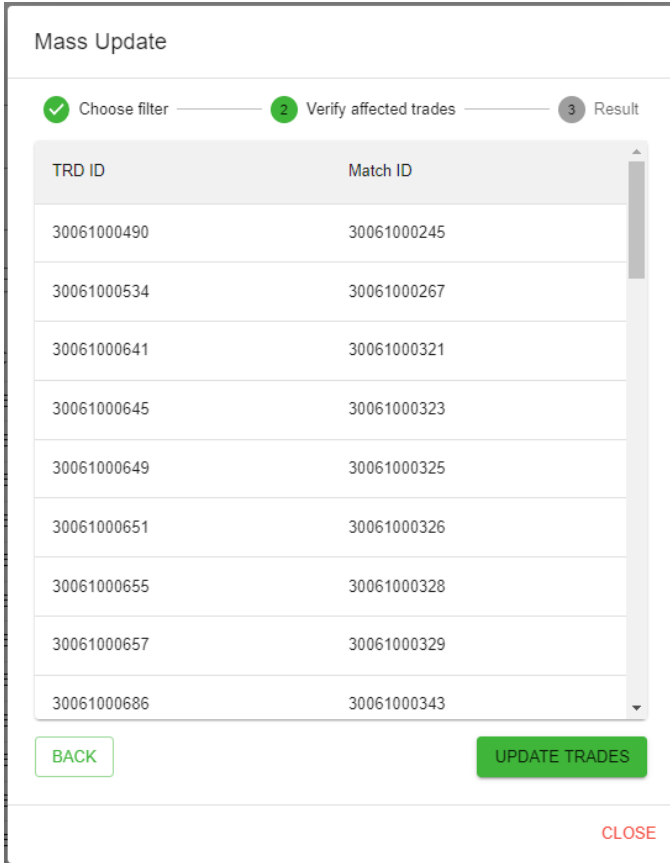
Mass Update

Choose filter 2 Verify affected trades 3 Result

| TRD ID | Match ID |
|---|---|
| 30061000490 | 30061000245 |
| 30061000534 | 30061000267 |
| 30061000641 | 30061000321 |
| 30061000645 | 30061000323 |
| 30061000649 | 30061000325 |
| 30061000651 | 30061000326 |
| 30061000655 | 30061000328 |
| 30061000657 | 30061000329 |
| 30061000686 | 30061000343 |

BACK

UPDATE TRADES

CLOSE